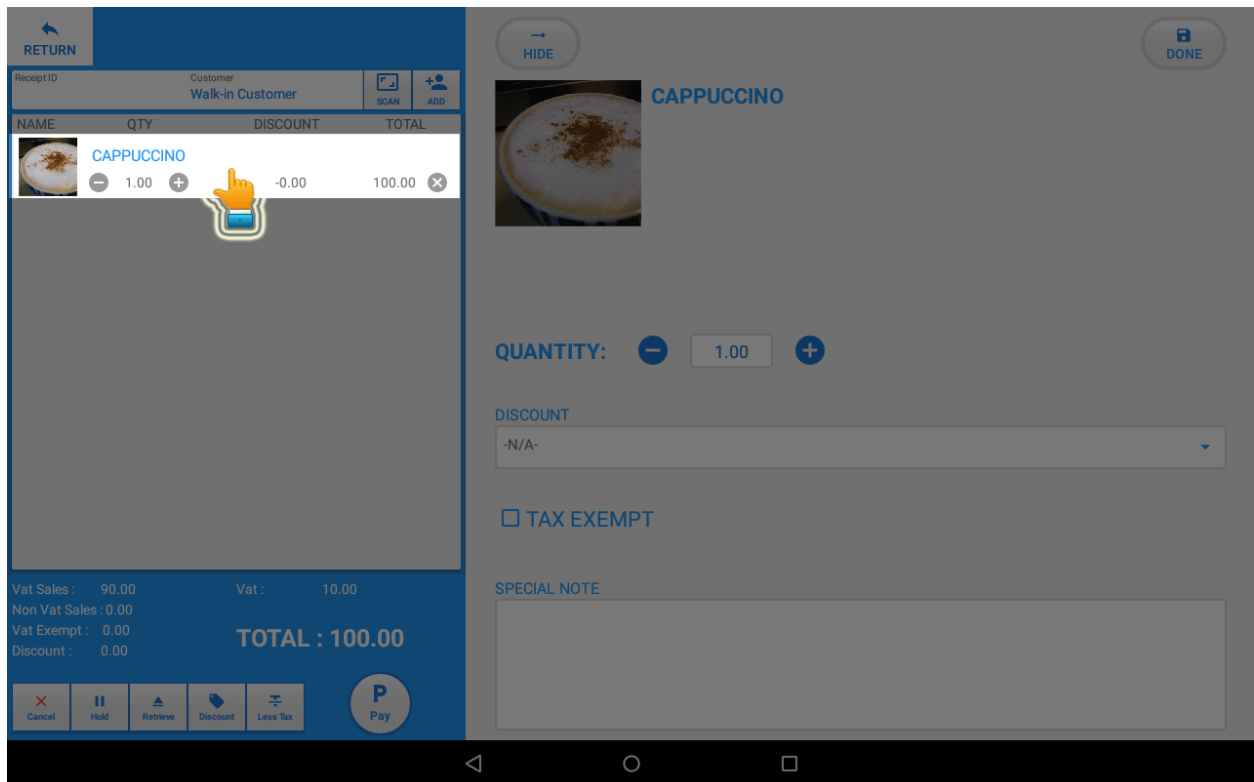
RETURN

Receipt ID
Customer
Walk-in Customer
SCAN
ADD

| NAME | QTY | DISCOUNT | TOTAL |
|---|---|---|---|
| CAPPUCCINO | 1.00 | -0.00 | 100.00 |

Vat Sales : 90.00
Non Vat Sales : 0.00
Vat Exempt : 0.00
Discount : 0.00
Vat : 10.00

TOTAL : 100.00

Cancel
Hold
Retrieve
Discount
Less Tax
P
Pay

HIDE
DONE

CAPPUCCINO

QUANTITY: 1.00

DISCOUNT
-N/A-

TAX EXEMPT

SPECIAL NOTE